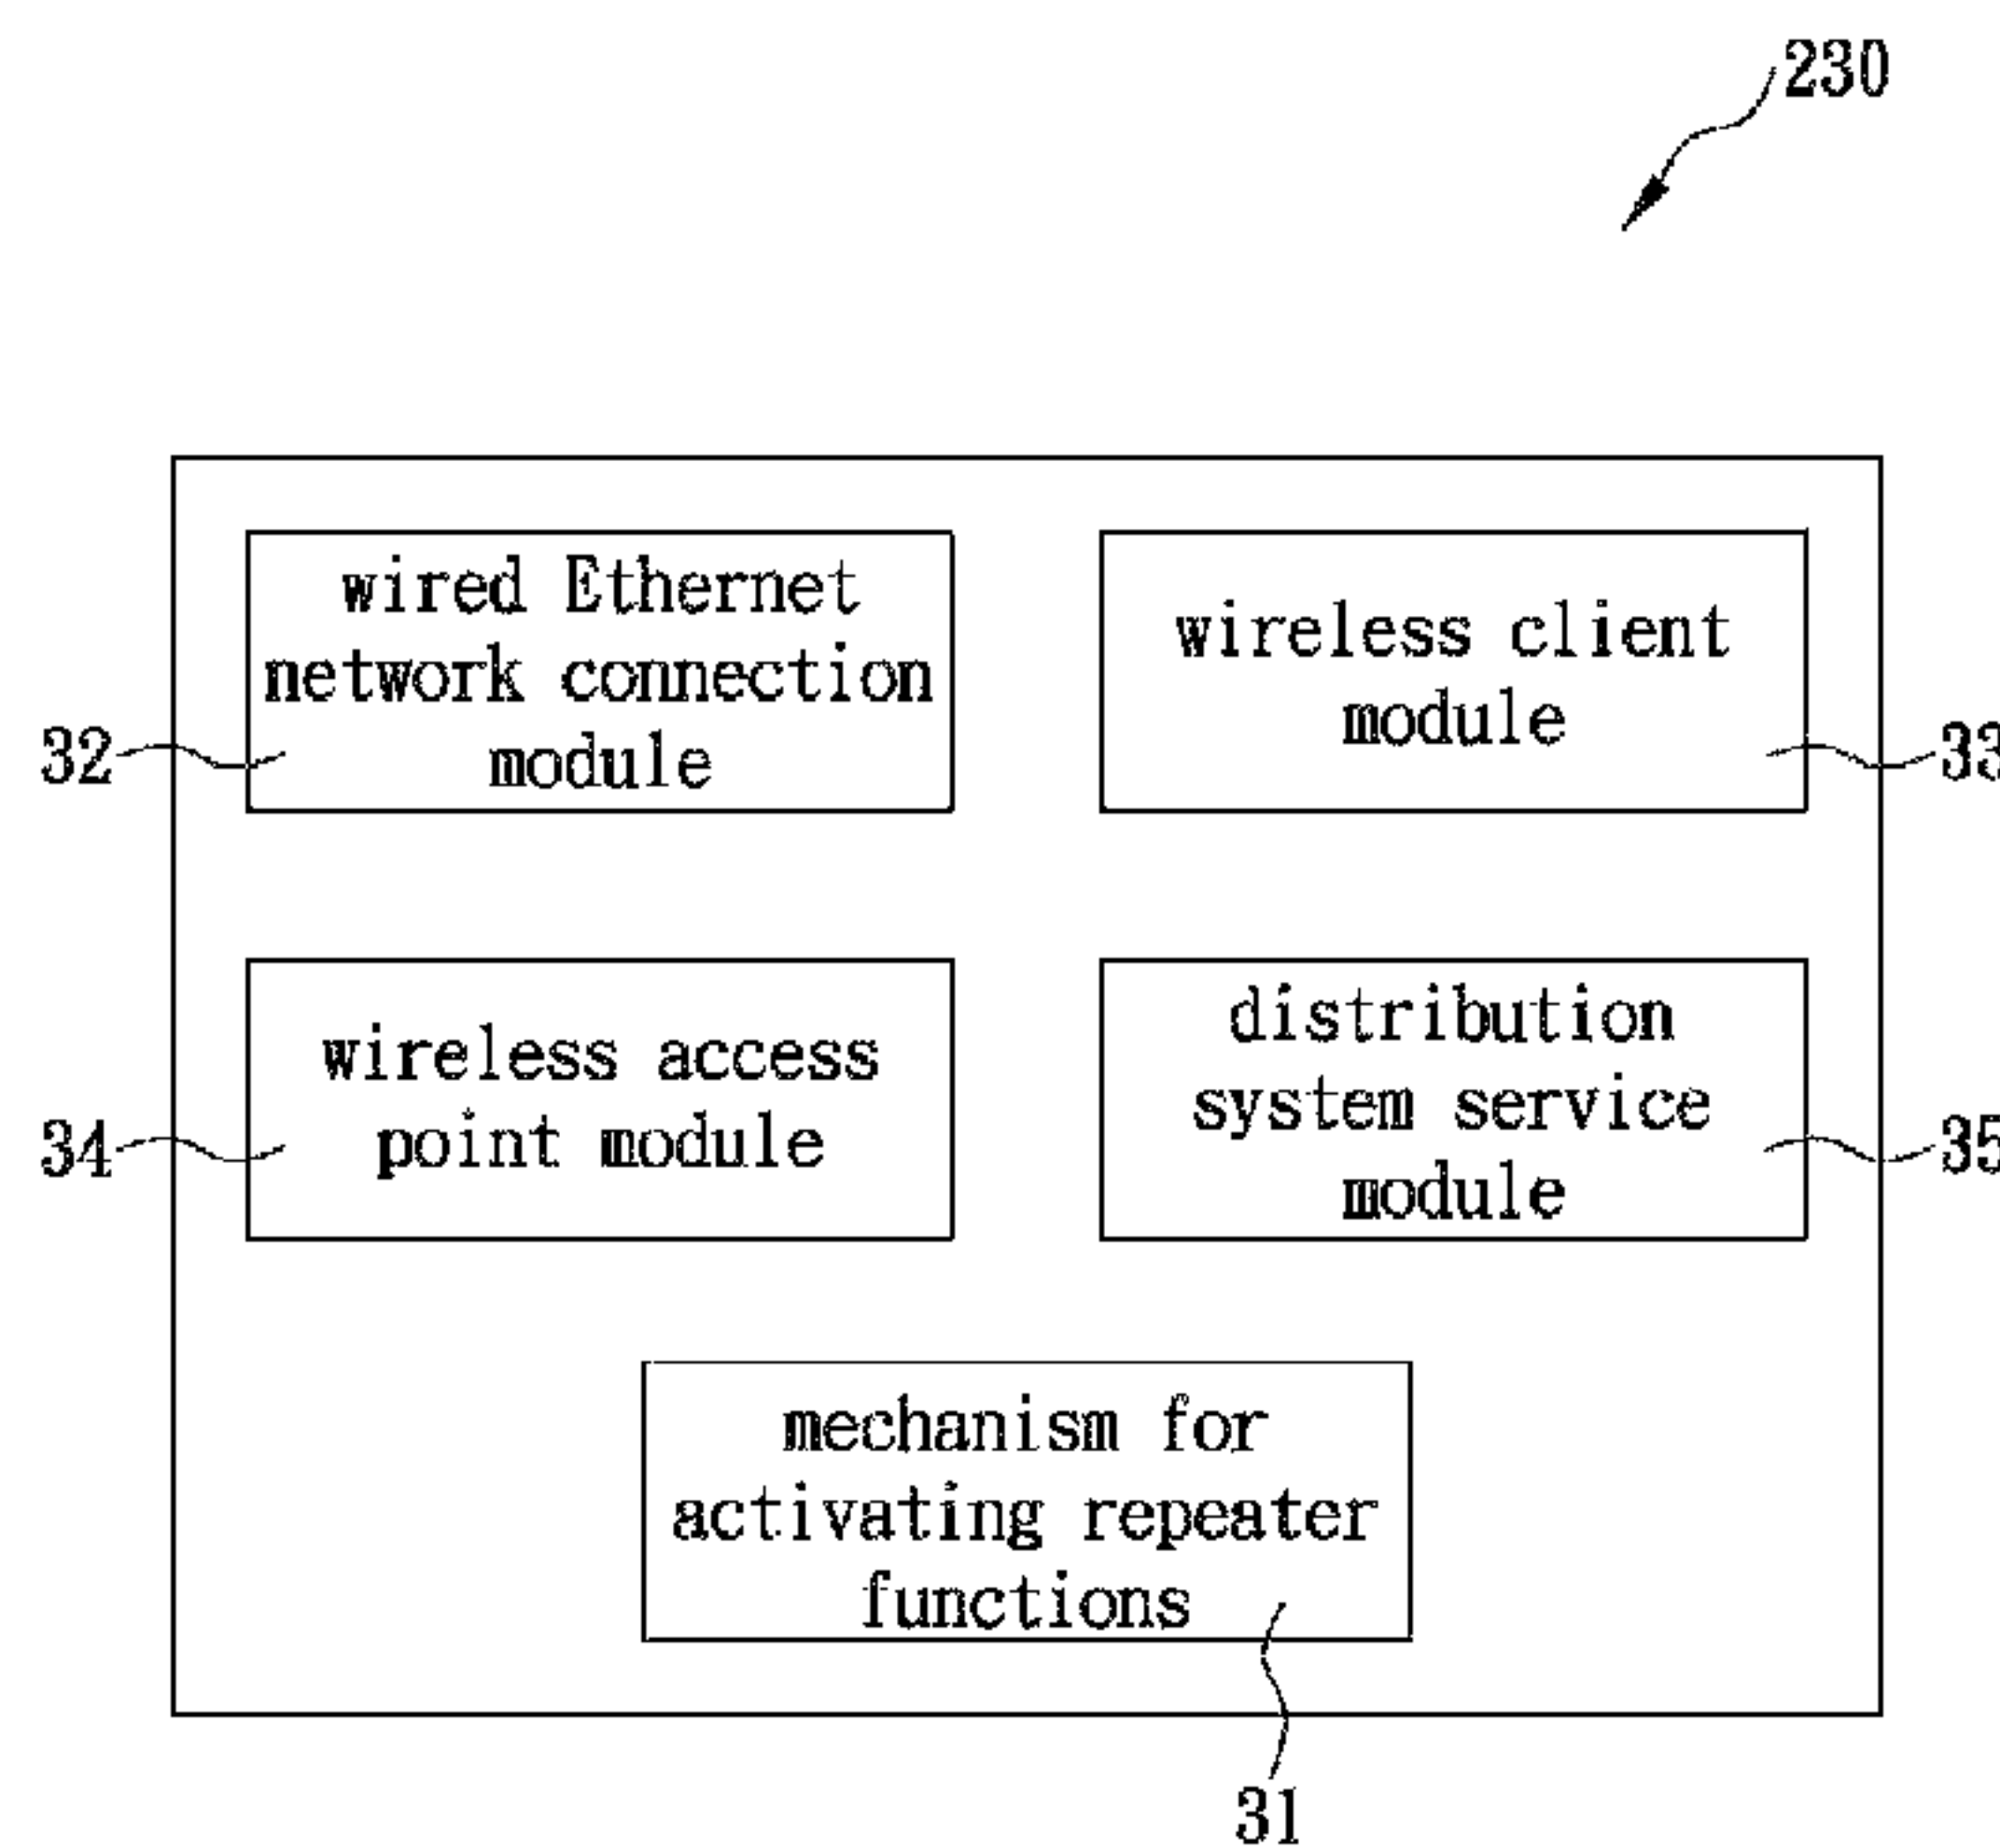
230

wired Ethernet network connection module

32

wireless client module

33

wireless access point module

34

distribution system service module

35

mechanism for activating repeater functions

31